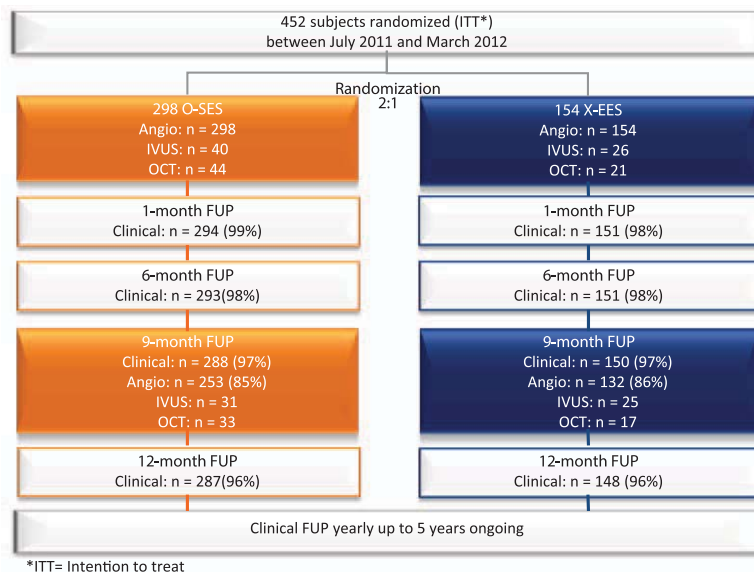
452 subjects randomized (ITT*)
between July 2011 and March 2012

Randomization
2:1

298 O-SES
Angio: n = 298
IVUS: n = 40
OCT: n = 44

154 X-EES
Angio: n = 154
IVUS: n = 26
OCT: n = 21

1-month FUP
Clinical: n = 294 (99%)

1-month FUP
Clinical: n = 151 (98%)

6-month FUP
Clinical: n = 293(98%)

6-month FUP
Clinical: n = 151 (98%)

9-month FUP
Clinical: n = 288 (97%)
Angio: n = 253 (85%)
IVUS: n = 31
OCT: n = 33

9-month FUP
Clinical: n = 150 (97%)
Angio: n = 132 (86%)
IVUS: n = 25
OCT: n = 17

12-month FUP
Clinical: n = 287(96%)

12-month FUP
Clinical: n = 148 (96%)

Clinical FUP yearly up to 5 years ongoing

*ITT= Intention to treat